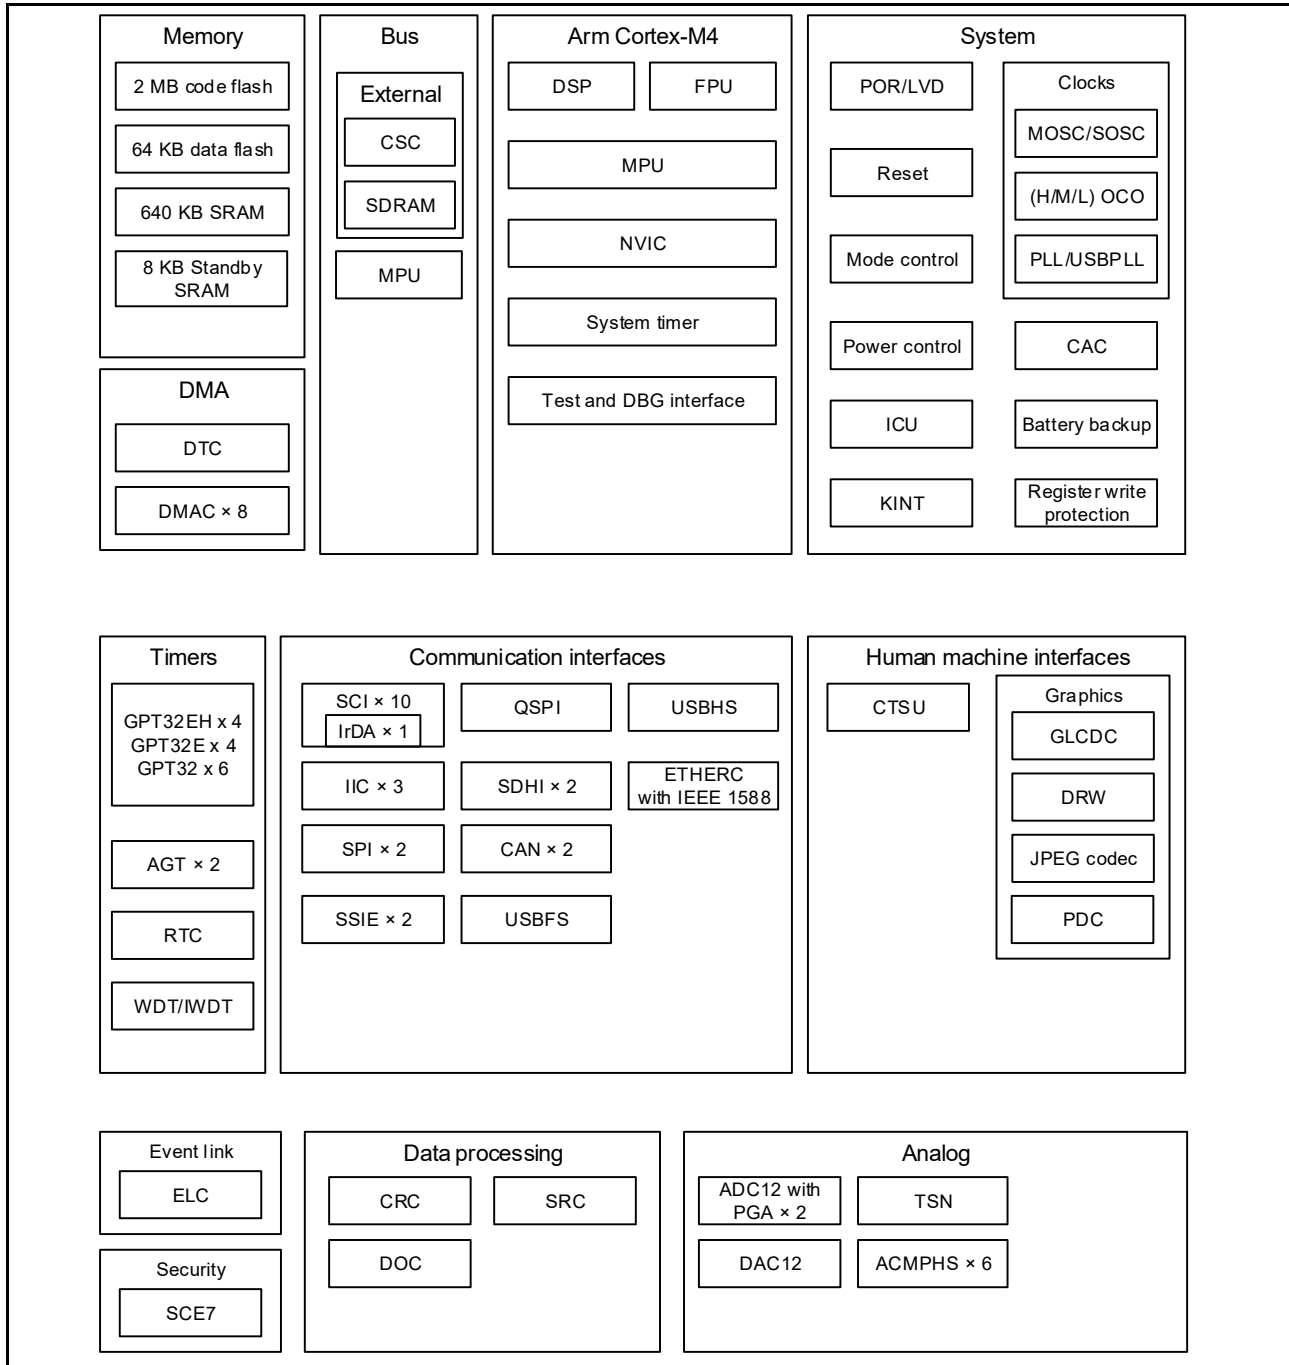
Memory
2 MB code flash
64 KB data flash
640 KB SRAM
8 KB Standby SRAM

Bus
External
CSC
SDRAM
MPU

Arm Cortex-M4
DSP
FPU
MPU
NVIC
System timer
Test and DBG interface

System
POR/LVD
Reset
Mode control
Clocks
MOSC/SOSC
(H/M/L) OCO
PLL/USBPLL
Power control
CAC
ICU
Battery backup
KINT
Register write protection

DMA
DTC
DMAC × 8

Timers
GPT32EH x 4
GPT32E x 4
GPT32 x 6
AGT × 2
RTC
WDT/IWDT

Communication interfaces
SCI × 10
IrDA × 1
QSPI
USBHS
IIC × 3
SDHI × 2
ETHERC with IEEE 1588
SPI × 2
CAN × 2
SSIE × 2
USBFS

Human machine interfaces
CTSU
Graphics
GLCDC
DRW
JPEG codec
PDC

Event link
ELC

Security
SCE7

Data processing
CRC
SRC
DOC

Analog
ADC12 with PGA × 2
TSN
DAC12
ACMPHS × 6